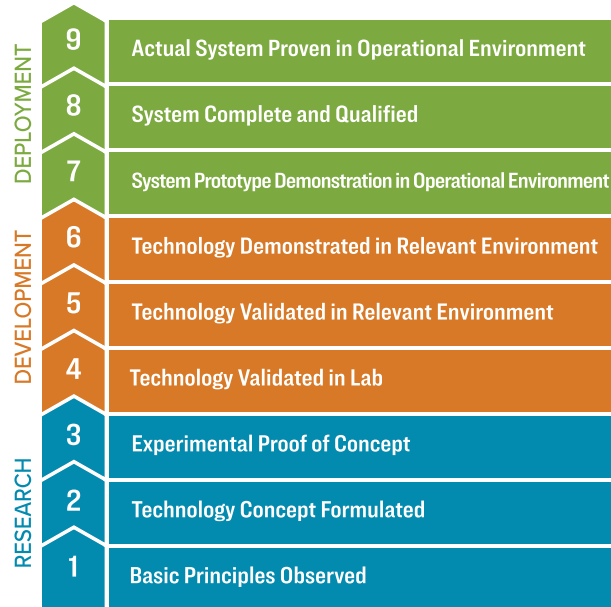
DEPLOYMENT
9 Actual System Proven in Operational Environment
8 System Complete and Qualified
7 System Prototype Demonstration in Operational Environment

DEVELOPMENT
6 Technology Demonstrated in Relevant Environment
5 Technology Validated in Relevant Environment
4 Technology Validated in Lab

RESEARCH
3 Experimental Proof of Concept
2 Technology Concept Formulated
1 Basic Principles Observed